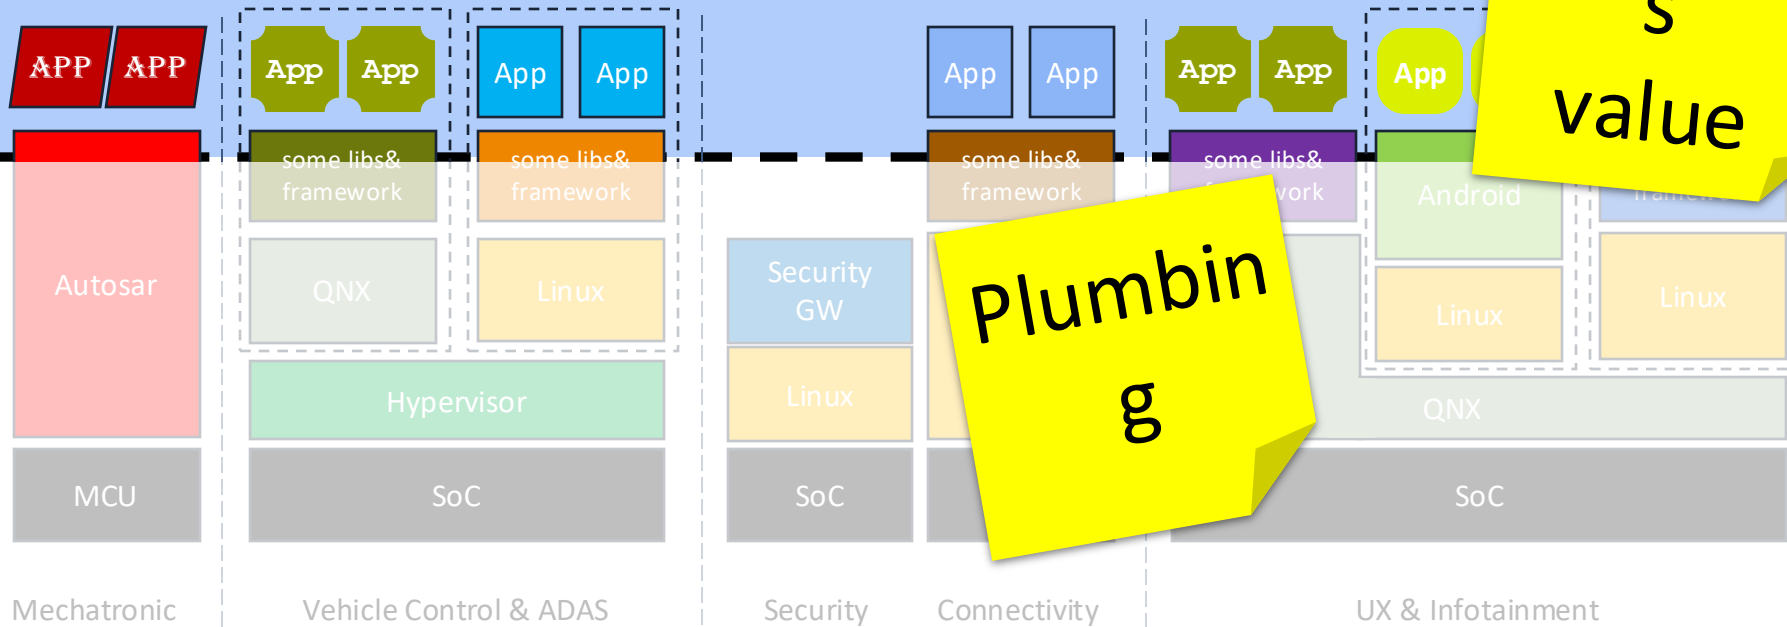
APP APP
App App
App App
App App
App App
App
s
value
Autosar
some libs& framework
some libs& framework
some libs& framework
some libs& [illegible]work
Android
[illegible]
QNX
Linux
Security GW
Plumbin g
Linux
Linux
Linux
Hypervisor
Linux
QNX
MCU
SoC
SoC
SoC
Mechatronic
Vehicle Control & ADAS
Security
Connectivity
UX & Infotainment